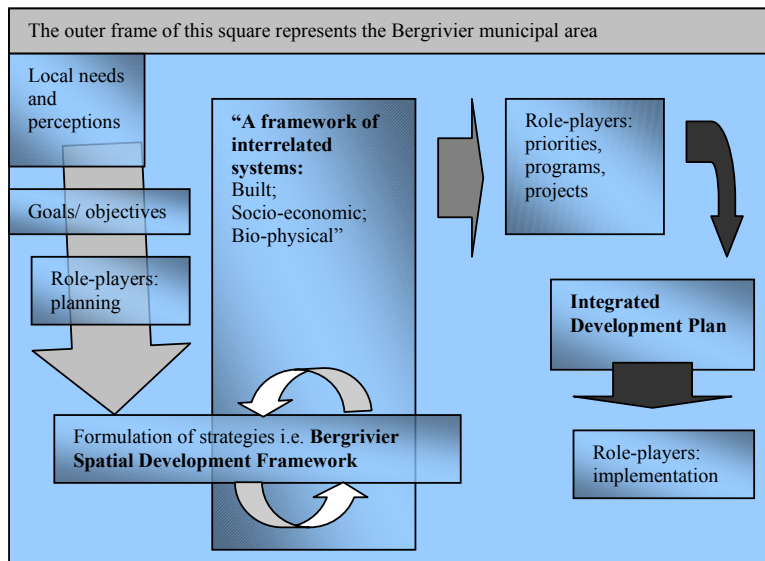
The outer frame of this square represents the Bergrivier municipal area

Local needs and perceptions

Goals/ objectives

Role-players: planning

**"A framework of interrelated systems:** Built; Socio-economic; Bio-physical"

Role-players: priorities, programs, projects

**Integrated Development Plan**

Formulation of strategies i.e. **Bergrivier Spatial Development Framework**

Role-players: implementation